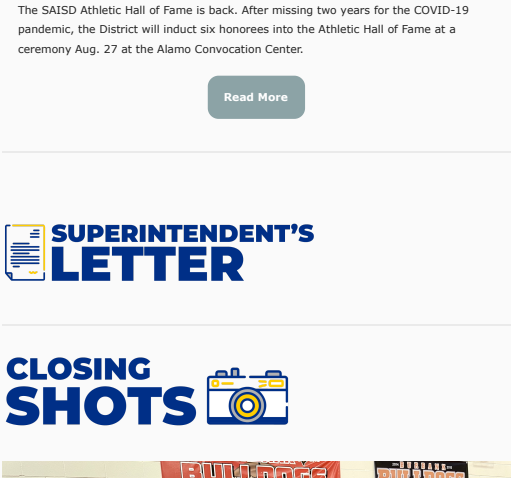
The SAISD Athletic Hall of Fame is back. After missing two years for the COVID-19 pandemic, the District will induct six honorees into the Athletic Hall of Fame at a ceremony Aug. 27 at the Alamo Convocation Center.

Read More

SUPERINTENDENT'S LETTER

CLOSING SHOTS

BULLDOGS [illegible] BULLDOGS